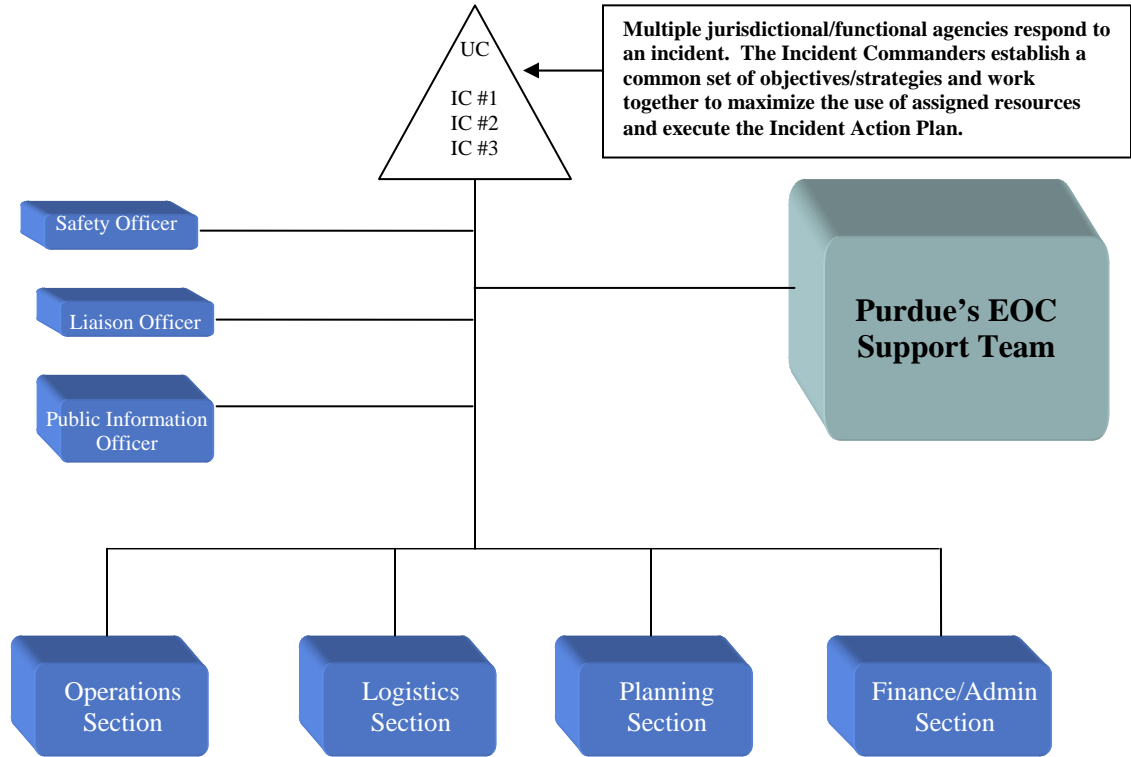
UC

IC #1
IC #2
IC #3

Multiple jurisdictional/functional agencies respond to an incident. The Incident Commanders establish a common set of objectives/strategies and work together to maximize the use of assigned resources and execute the Incident Action Plan.

Safety Officer

Liaison Officer

Public Information Officer

Purdue's EOC Support Team

Operations Section

Logistics Section

Planning Section

Finance/Admin Section